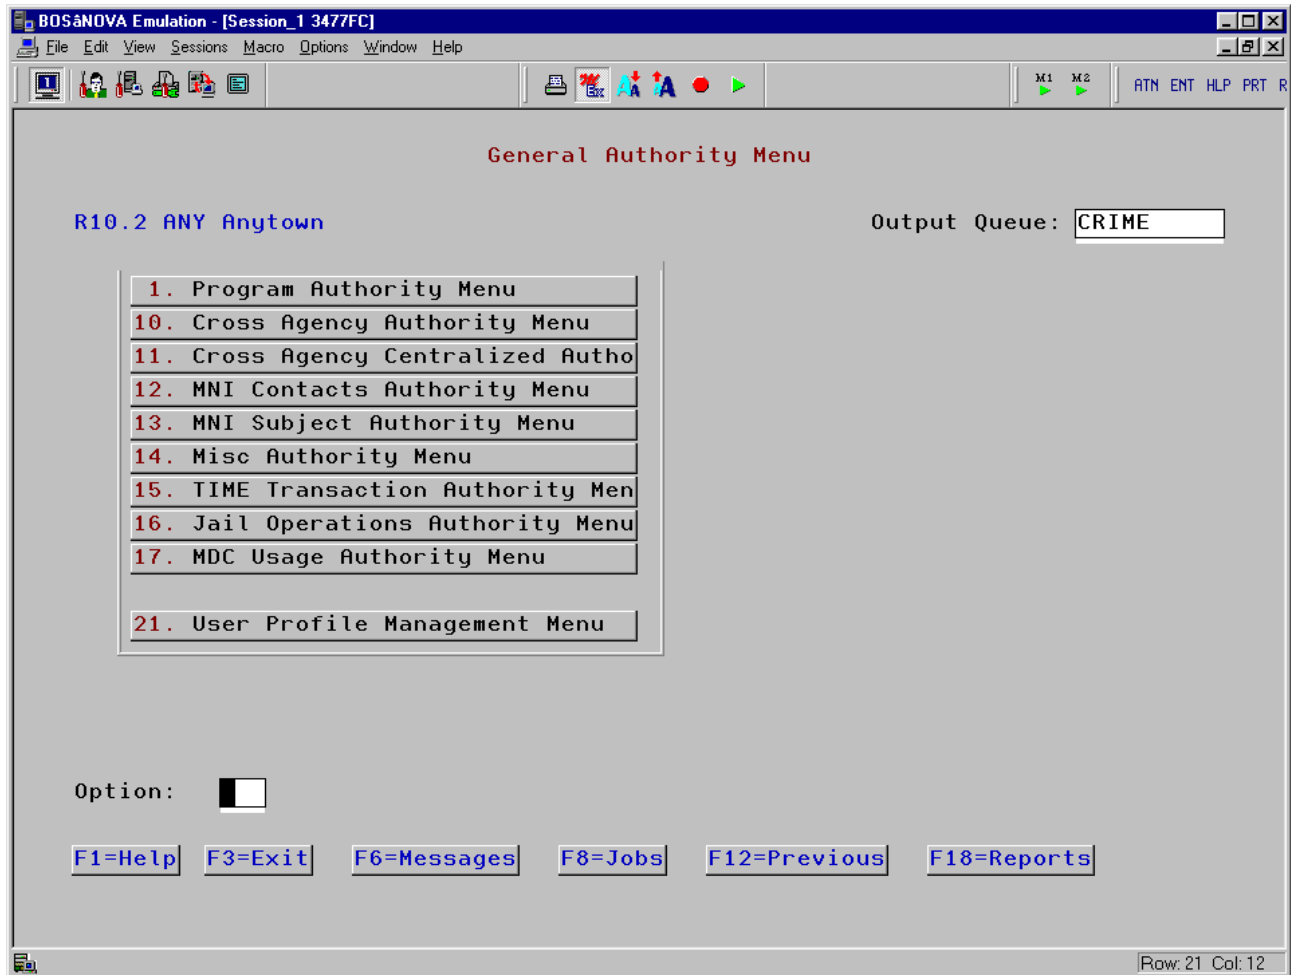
BOSâNOVA Emulation - [Session_1 3477FC]

File Edit View Sessions Macro Options Window Help

M1 M2 ATN ENT HLP PRT R

General Authority Menu

R10.2 ANY Anytown

Output Queue: CRIME

1. Program Authority Menu
10. Cross Agency Authority Menu
11. Cross Agency Centralized Autho
12. MNI Contacts Authority Menu
13. MNI Subject Authority Menu
14. Misc Authority Menu
15. TIME Transaction Authority Men
16. Jail Operations Authority Menu
17. MDC Usage Authority Menu

21. User Profile Management Menu

Option:

F1=Help F3=Exit F6=Messages F8=Jobs F12=Previous F18=Reports

Row: 21 Col: 12